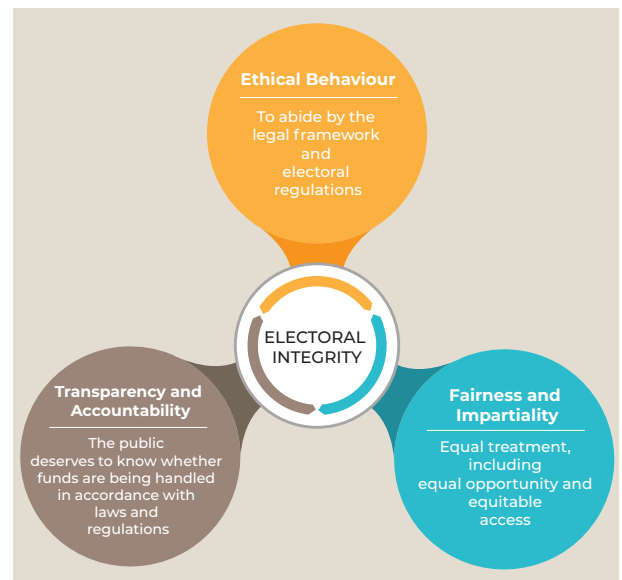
Ethical Behaviour

To abide by the legal framework and electoral regulations

ELECTORAL INTEGRITY

Transparency and Accountability

The public deserves to know whether funds are being handled in accordance with laws and regulations

Fairness and Impartiality

Equal treatment, including equal opportunity and equitable access